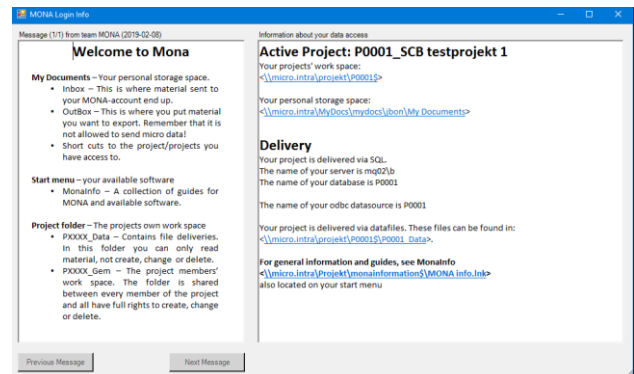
MONA Login Info

Message (1/1) from team MONA (2019-02-08)

Welcome to Mona

My Documents – Your personal storage space.
• Inbox – This is where material sent to your MONA-account end up.
• OutBox – This is where you put material you want to export. Remember that it is not allowed to send micro data!
• Short cuts to the project/projects you have access to.

Start menu – your available software
• MonaInfo – A collection of guides for MONA and available software.

Project folder – The projects own work space
• PXXXX_Data – Contains file deliveries. In this folder you can only read material, not create, change or delete.
• PXXXX_Gem – The project members' work space. The folder is shared between every member of the project and all have full rights to create, change or delete.

Information about your data access

Active Project: P0001_SCB testprojekt 1
Your projects' work space:
<\\micro.intra\projekt\P0001$>

Your personal storage space:
<\\micro.intra\MyDocs\mydocs\jbon\My Documents>

Delivery
Your project is delivered via SQL.
The name of your server is mq02\b
The name of your database is P0001

The name of your odbc datasource is P0001

Your project is delivered via datafiles. These files can be found in:
<\\micro.intra\projekt\P0001$\P0001_Data>.

For general information and guides, see MonaInfo
<\\micro.intra\Projekt\monainformation$\MONA info.lnk>
also located on your start menu

Previous Message

Next Message